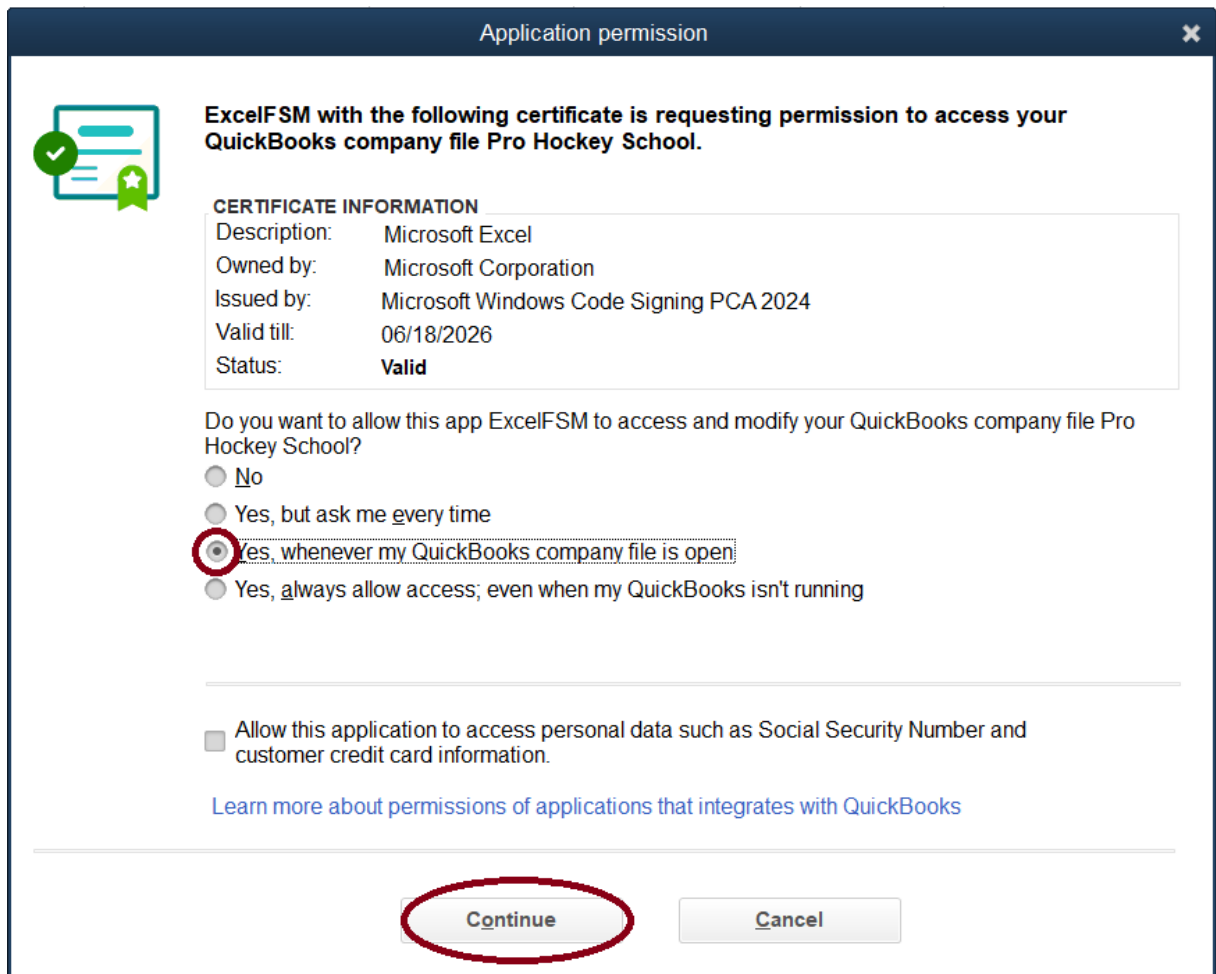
Application permission

ExcelFSM with the following certificate is requesting permission to access your QuickBooks company file Pro Hockey School.

CERTIFICATE INFORMATION

| | |
|---|---|
| Description: | Microsoft Excel |
| Owned by: | Microsoft Corporation |
| Issued by: | Microsoft Windows Code Signing PCA 2024 |
| Valid till: | 06/18/2026 |
| Status: | Valid |

Do you want to allow this app ExcelFSM to access and modify your QuickBooks company file Pro Hockey School?

No

Yes, but ask me every time

Yes, whenever my QuickBooks company file is open

Yes, always allow access; even when my QuickBooks isn't running

Allow this application to access personal data such as Social Security Number and customer credit card information.

Learn more about permissions of applications that integrates with QuickBooks

Continue

Cancel